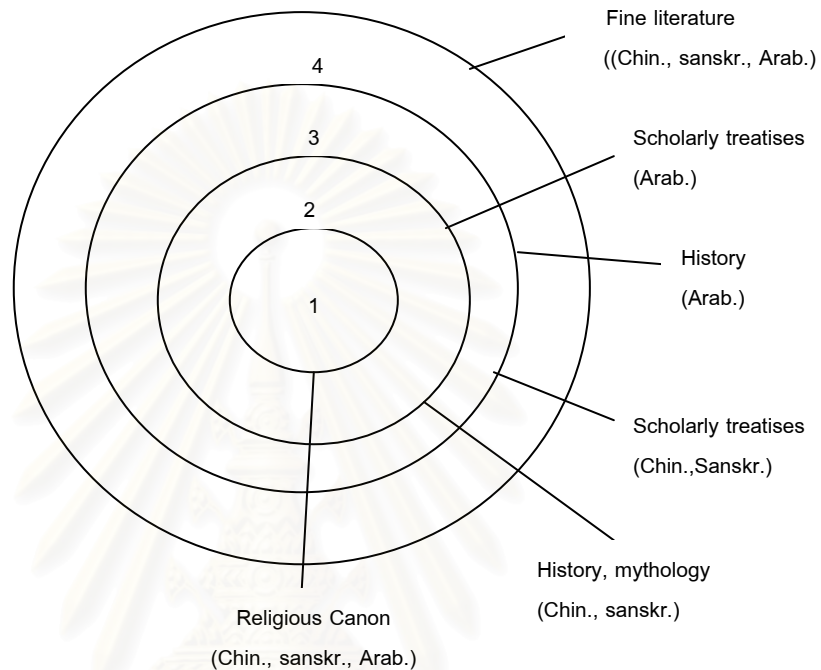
Fine literature
((Chin., sanskr., Arab.)

4

3

2

1

Scholarly treatises
(Arab.)

History
(Arab.)

Scholarly treatises
(Chin.,Sanskr.)

History, mythology
(Chin., sanskr.)

Religious Canon
(Chin., sanskr., Arab.)